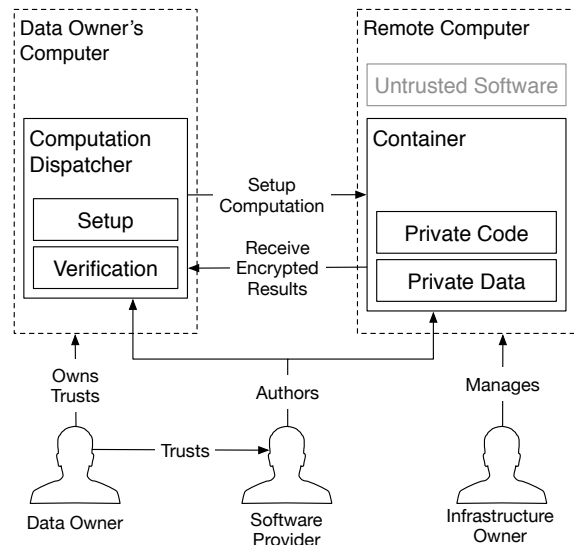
Data Owner's Computer

Computation Dispatcher

Setup

Verification

Setup Computation

Receive Encrypted Results

Remote Computer

Untrusted Software

Container

Private Code

Private Data

Owns Trusts

Authors

Manages

Trusts

Data Owner

Software Provider

Infrastructure Owner